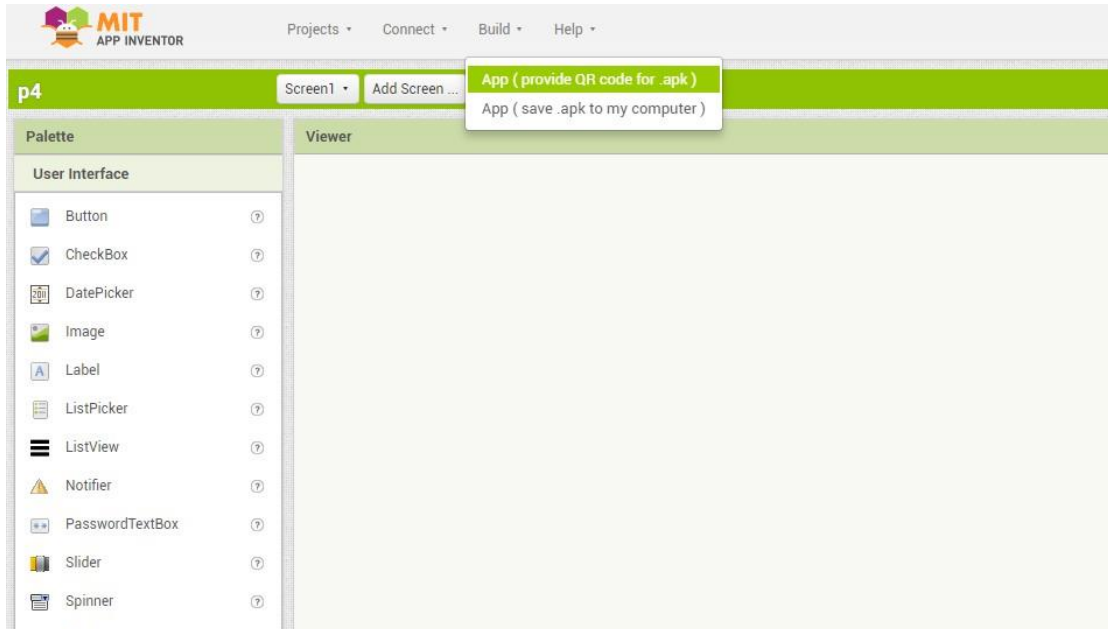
MIT APP INVENTOR

Projects ▾ Connect ▾ Build ▾ Help ▾

p4

Screen1 ▾ Add Screen ...

App ( provide QR code for .apk )
App ( save .apk to my computer )

Palette

Viewer

User Interface

Button ?
CheckBox ?
DatePicker ?
Image ?
Label ?
ListPicker ?
ListView ?
Notifier ?
PasswordTextBox ?
Slider ?
Spinner ?